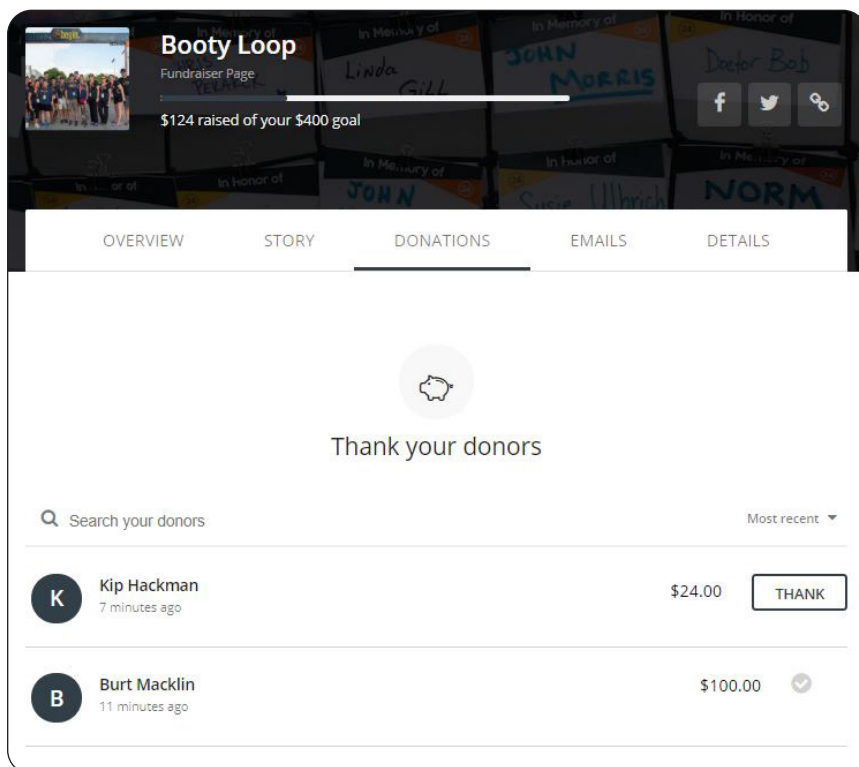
In Memory of

In Memory of

In Memory of

In Honor of

Linda Gill

JOHN MORRIS

Doctor Bob

Booty Loop

Fundraiser Page

$124 raised of your $400 goal

In Honor of

In Honor of

In Memory of

In Honor of

In Memory of

JOHN

Susie Ulbrich

NORM

OVERVIEW

STORY

DONATIONS

EMAILS

DETAILS

Thank your donors

Search your donors

Most recent

K

Kip Hackman

7 minutes ago

$24.00

THANK

B

Burt Macklin

11 minutes ago

$100.00